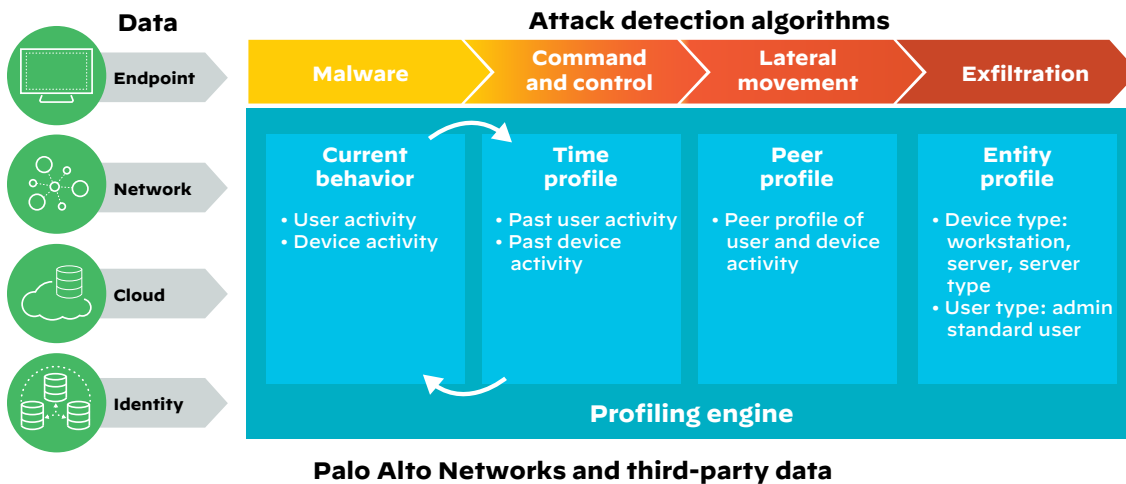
Data

Endpoint

Network

Cloud

Identity

Attack detection algorithms

Malware

Command and control

Lateral movement

Exfiltration

Current behavior

• User activity
• Device activity

Time profile

• Past user activity
• Past device activity

Peer profile

• Peer profile of user and device activity

Entity profile

• Device type: workstation, server, server type
• User type: admin standard user

Profiling engine

Palo Alto Networks and third-party data